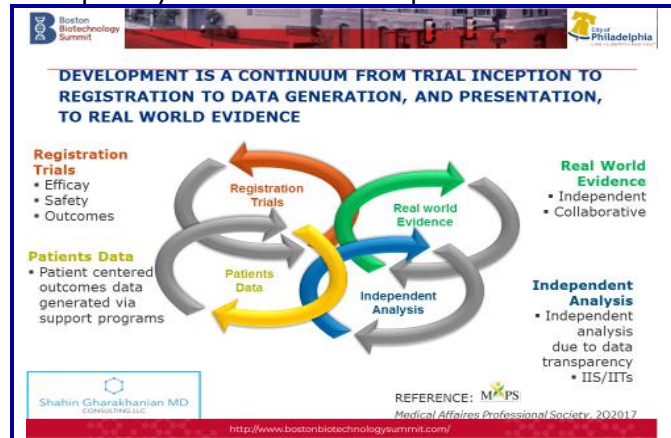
Boston Biotechnology Summit

City of Philadelphia

DEVELOPMENT IS A CONTINUUM FROM TRIAL INCEPTION TO REGISTRATION TO DATA GENERATION, AND PRESENTATION, TO REAL WORLD EVIDENCE

Registration Trials
• Efficay
• Safety
• Outcomes

Patients Data
• Patient centered outcomes data generated via support programs

Registration Trials

Real world Evidence

Patients Data

Independent Analysis

Real World Evidence
• Independent
• Collaborative

Independent Analysis
• Independent analysis due to data transparency
• IIS/IITs

Shahin Gharakhanian MD
CONSULTING LLC

REFERENCE: MAPS
Medical Affaires Professional Society, 2Q2017

http://www.bostonbiotechnologysummit.com/